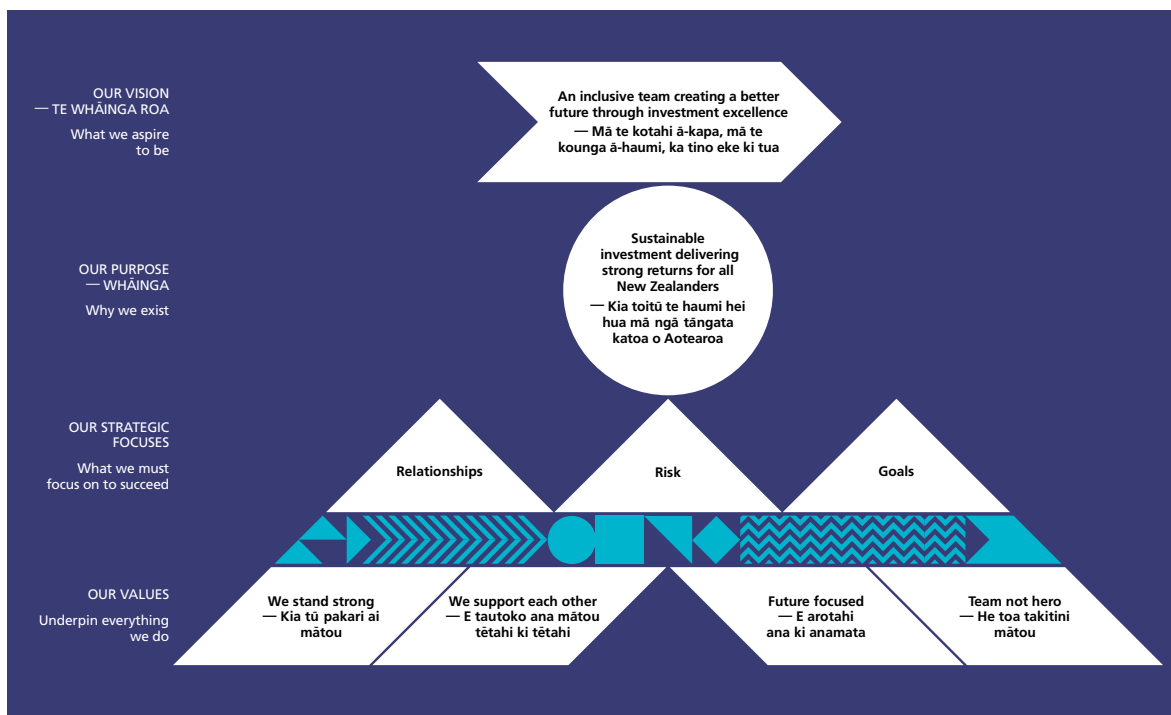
OUR VISION
— TE WHĀINGA ROA

What we aspire to be

An inclusive team creating a better future through investment excellence
— Mā te kotahi ā-kapa, mā te kounga ā-haumi, ka tino eke ki tua

OUR PURPOSE
— WHĀINGA

Why we exist

Sustainable investment delivering strong returns for all New Zealanders
— Kia toitū te haumi hei hua mā ngā tāngata katoa o Aotearoa

OUR STRATEGIC FOCUSES

What we must focus on to succeed

Relationships

Risk

Goals

OUR VALUES

Underpin everything we do

We stand strong
— Kia tū pakari ai mātou

We support each other
— E tautoko ana mātou tētahi ki tētahi

Future focused
— E arotahi ana ki anamata

Team not hero
— He toa takitini mātou